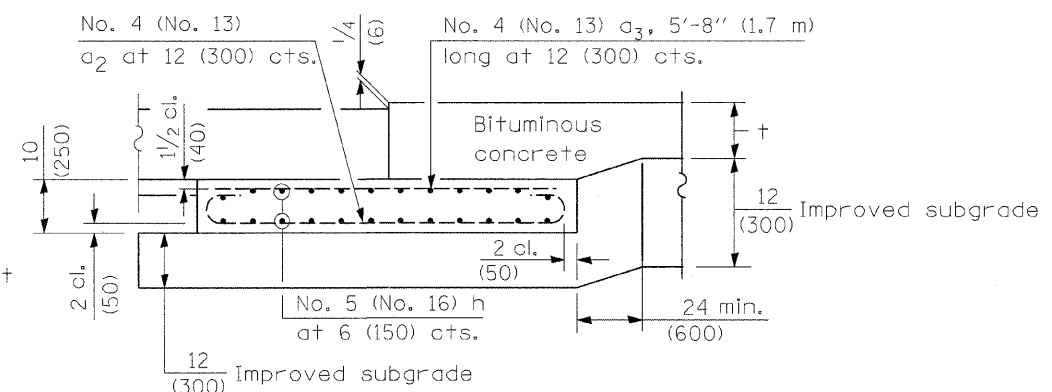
No. 4 (No. 13) $a_2$ at 12 (300) cts.

1/4 (6)

No. 4 (No. 13) $a_3$, 5'-8" (1.7 m) long at 12 (300) cts.

Bituminous concrete

t

10 (250)

$1\frac{1}{2}$ cl. (40)

12 (300) Improved subgrade

2 cl. (50)

t

2 cl. (50)

No. 5 (No. 16) h at 6 (150) cts.

24 min. (600)

12 (300) Improved subgrade